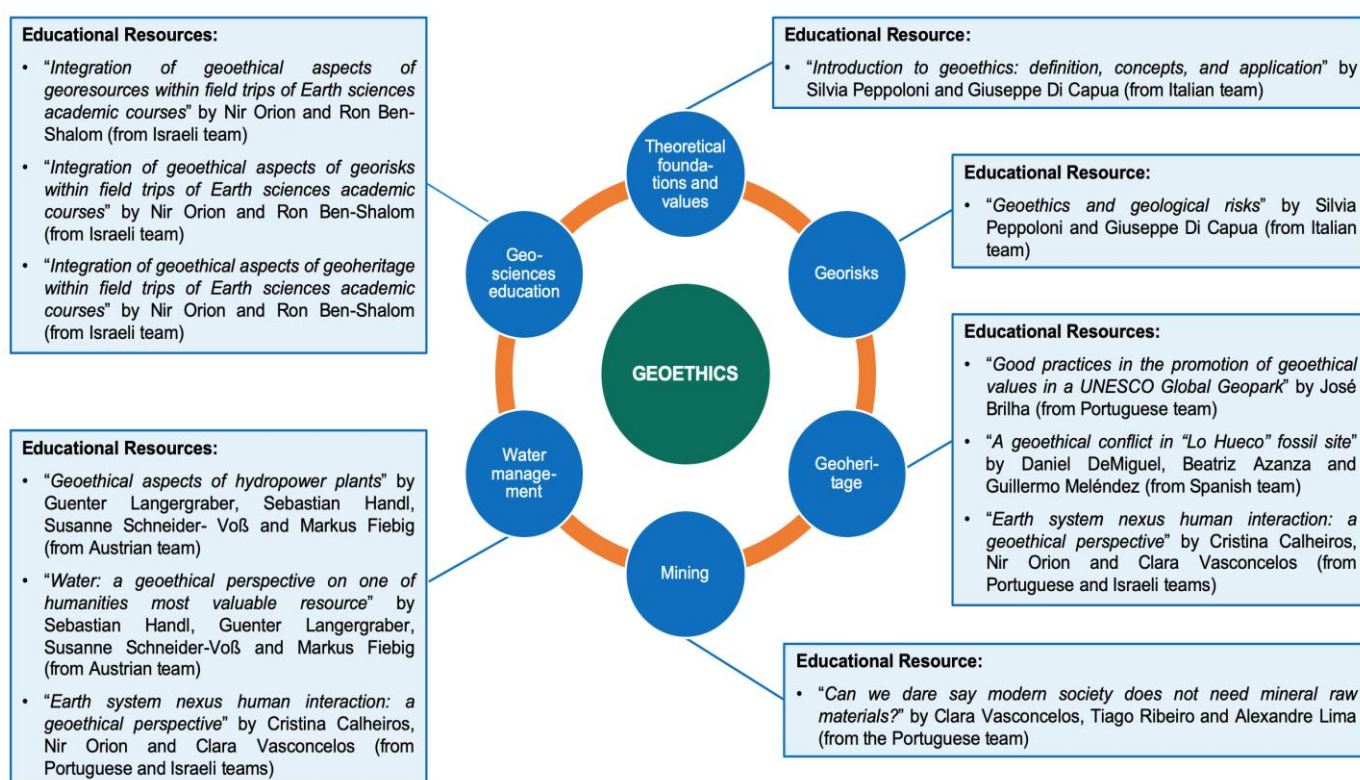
**Educational Resources:**

- "*Integration of geoethical aspects of georesources within field trips of Earth sciences academic courses*" by Nir Orion and Ron Ben-Shalom (from Israeli team)
- "*Integration of geoethical aspects of georisks within field trips of Earth sciences academic courses*" by Nir Orion and Ron Ben-Shalom (from Israeli team)
- "*Integration of geoethical aspects of geoheritage within field trips of Earth sciences academic courses*" by Nir Orion and Ron Ben-Shalom (from Israeli team)

**Educational Resource:**

- "*Introduction to geoethics: definition, concepts, and application*" by Silvia Peppoloni and Giuseppe Di Capua (from Italian team)

Theoretical foundations and values

Georisks

Geoheritage

Mining

Water management

Geosciences education

GEOETHICS

**Educational Resource:**

- "*Geoethics and geological risks*" by Silvia Peppoloni and Giuseppe Di Capua (from Italian team)

**Educational Resources:**

- "*Good practices in the promotion of geoethical values in a UNESCO Global Geopark*" by José Brilha (from Portuguese team)
- "*A geoethical conflict in "Lo Hueco" fossil site*" by Daniel DeMiguel, Beatriz Azanza and Guillermo Meléndez (from Spanish team)
- "*Earth system nexus human interaction: a geoethical perspective*" by Cristina Calheiros, Nir Orion and Clara Vasconcelos (from Portuguese and Israeli teams)

**Educational Resources:**

- "*Geoethical aspects of hydropower plants*" by Guenter Langergraber, Sebastian Handl, Susanne Schneider- Voß and Markus Fiebig (from Austrian team)
- "*Water: a geoethical perspective on one of humanities most valuable resource*" by Sebastian Handl, Guenter Langergraber, Susanne Schneider-Voß and Markus Fiebig (from Austrian team)
- "*Earth system nexus human interaction: a geoethical perspective*" by Cristina Calheiros, Nir Orion and Clara Vasconcelos (from Portuguese and Israeli teams)

**Educational Resource:**

- "*Can we dare say modern society does not need mineral raw materials?*" by Clara Vasconcelos, Tiago Ribeiro and Alexandre Lima (from the Portuguese team)